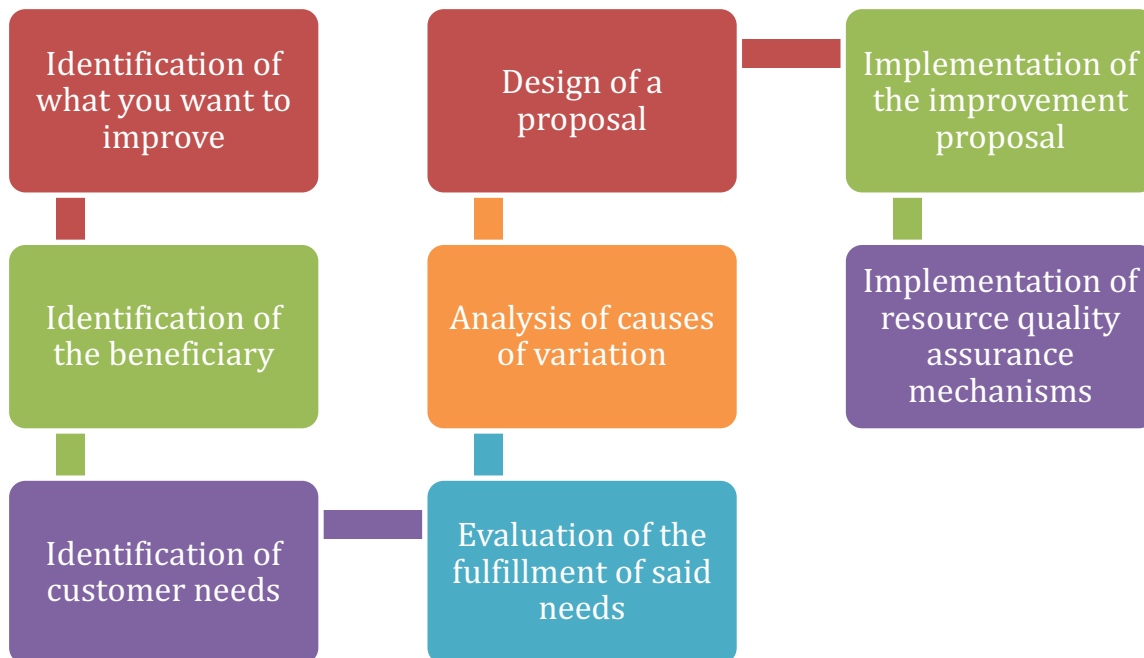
Identification of what you want to improve

Identification of the beneficiary

Identification of customer needs

Evaluation of the fulfillment of said needs

Analysis of causes of variation

Design of a proposal

Implementation of the improvement proposal

Implementation of resource quality assurance mechanisms